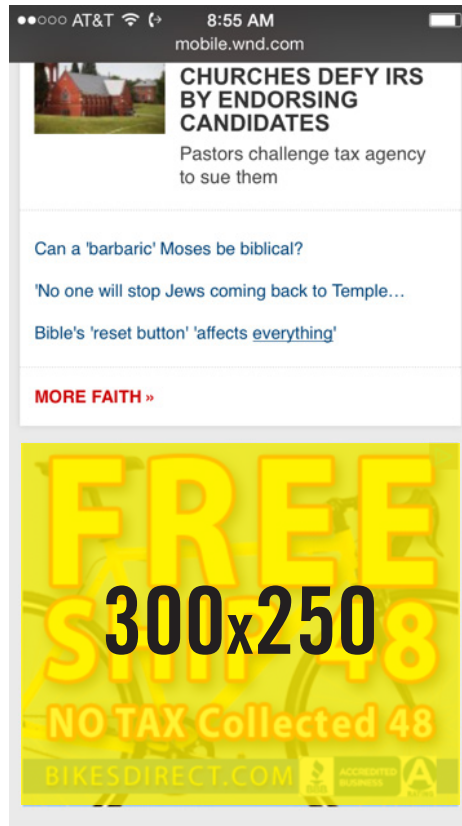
●●○○○ AT&T 8:55 AM
mobile.wnd.com

CHURCHES DEFY IRS BY ENDORSING CANDIDATES

Pastors challenge tax agency to sue them

Can a 'barbaric' Moses be biblical?

'No one will stop Jews coming back to Temple…

Bible's 'reset button' 'affects everything'

MORE FAITH »

FREE

300x250

SHIP 48

NO TAX Collected 48

BIKESDIRECT.COM

ACCREDITED BUSINESS

A